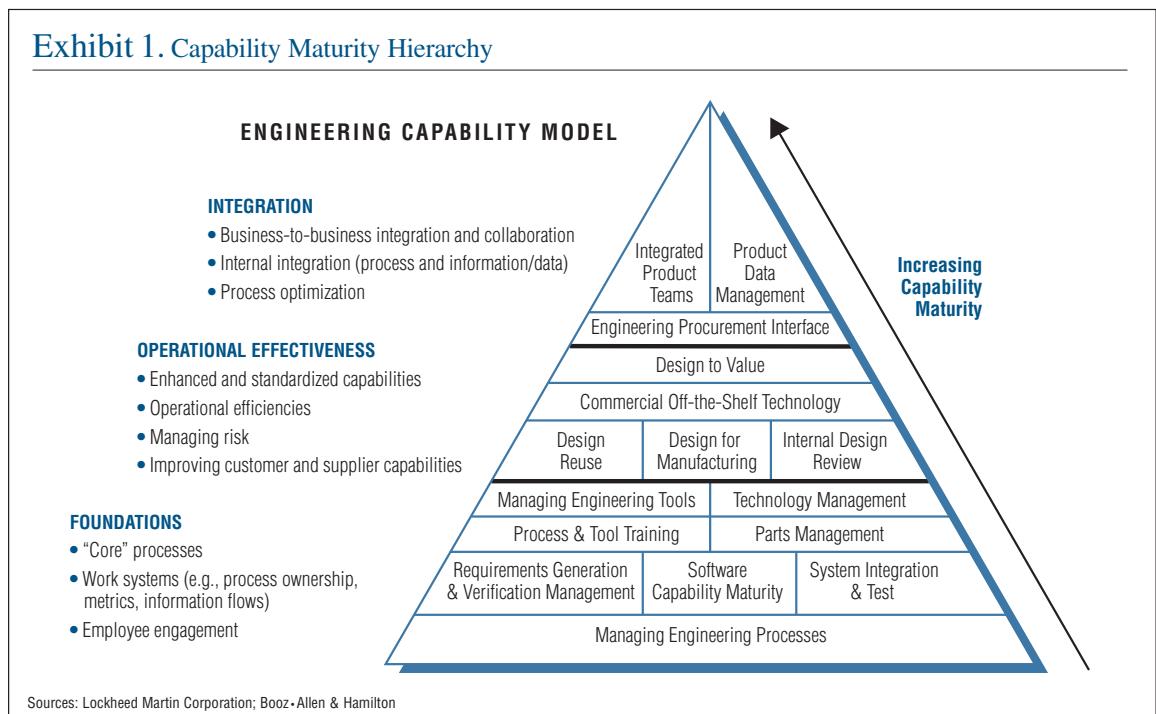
Exhibit 1. Capability Maturity Hierarchy

ENGINEERING CAPABILITY MODEL

INTEGRATION
• Business-to-business integration and collaboration
• Internal integration (process and information/data)
• Process optimization

OPERATIONAL EFFECTIVENESS
• Enhanced and standardized capabilities
• Operational efficiencies
• Managing risk
• Improving customer and supplier capabilities

FOUNDATIONS
• "Core" processes
• Work systems (e.g., process ownership, metrics, information flows)
• Employee engagement

Integrated Product Teams

Product Data Management

Engineering Procurement Interface

Design to Value

Commercial Off-the-Shelf Technology

Design Reuse

Design for Manufacturing

Internal Design Review

Managing Engineering Tools

Technology Management

Process & Tool Training

Parts Management

Requirements Generation & Verification Management

Software Capability Maturity

System Integration & Test

Managing Engineering Processes

Increasing Capability Maturity

Sources: Lockheed Martin Corporation; Booz•Allen & Hamilton